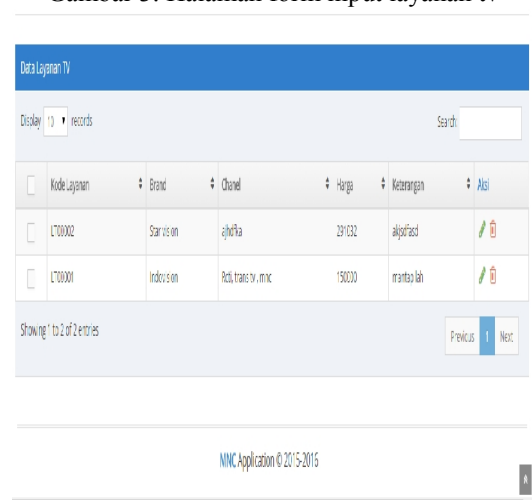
Gambar 5. Halaman form input layanan tv

Data Layanan TV

Display 10 records

Search

| | Kode Layanan | Brand | Chanel | Harga | Keterangan | Aksi |
|---|---|---|---|---|---|---|
| | LT00002 | Starvision | ajhdfka | 291032 | akjsdfasd | |
| | LT00001 | Indovision | Rcti, trans tv, mnc | 150000 | mantap lah | |

Showing 1 to 2 of 2 entries

Previous 1 Next

MNC Application © 2015-2016